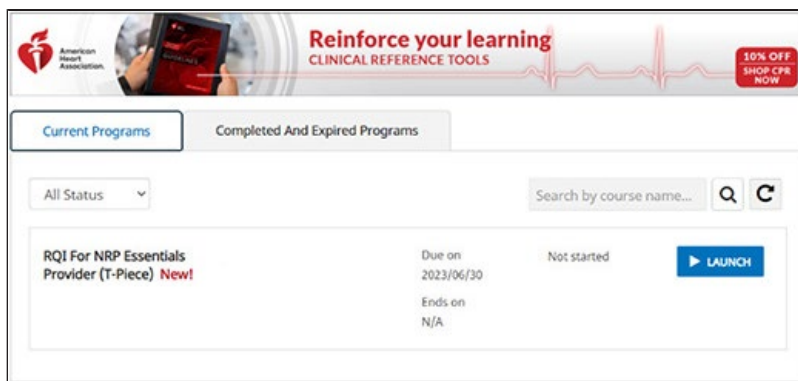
American Heart Association.

Reinforce your learning
CLINICAL REFERENCE TOOLS

10% OFF
SHOP CPR NOW

Current Programs

Completed And Expired Programs

All Status

Search by course name...

RQI For NRP Essentials Provider (T-Piece) New!

Due on
2023/06/30

Ends on
N/A

Not started

LAUNCH